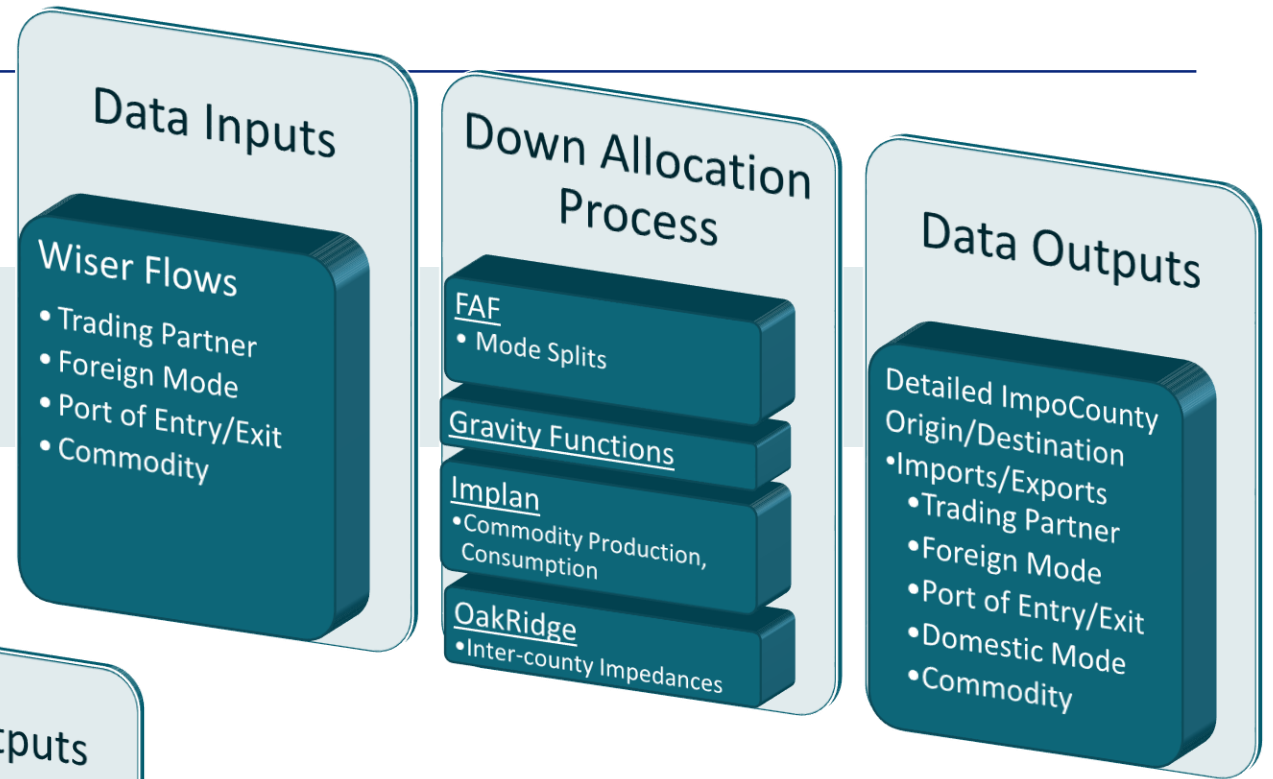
Data Inputs

Wiser Flows
• Trading Partner
• Foreign Mode
• Port of Entry/Exit
• Commodity

Down Allocation Process

FAF
• Mode Splits

Gravity Functions

Implan
•Commodity Production, Consumption

OakRidge
•Inter-county Impedances

Data Outputs

Detailed ImpoCounty Origin/Destination
•Imports/Exports
•Trading Partner
•Foreign Mode
•Port of Entry/Exit
•Domestic Mode
•Commodity

tputs